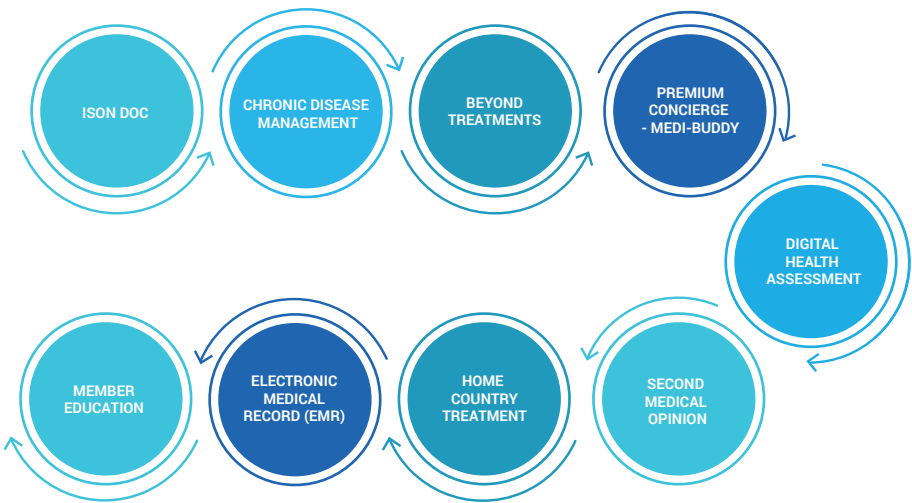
ISON DOC

CHRONIC DISEASE MANAGEMENT

BEYOND TREATMENTS

PREMIUM CONCIERGE - MEDI-BUDDY

DIGITAL HEALTH ASSESSMENT

SECOND MEDICAL OPINION

HOME COUNTRY TREATMENT

ELECTRONIC MEDICAL RECORD (EMR)

MEMBER EDUCATION